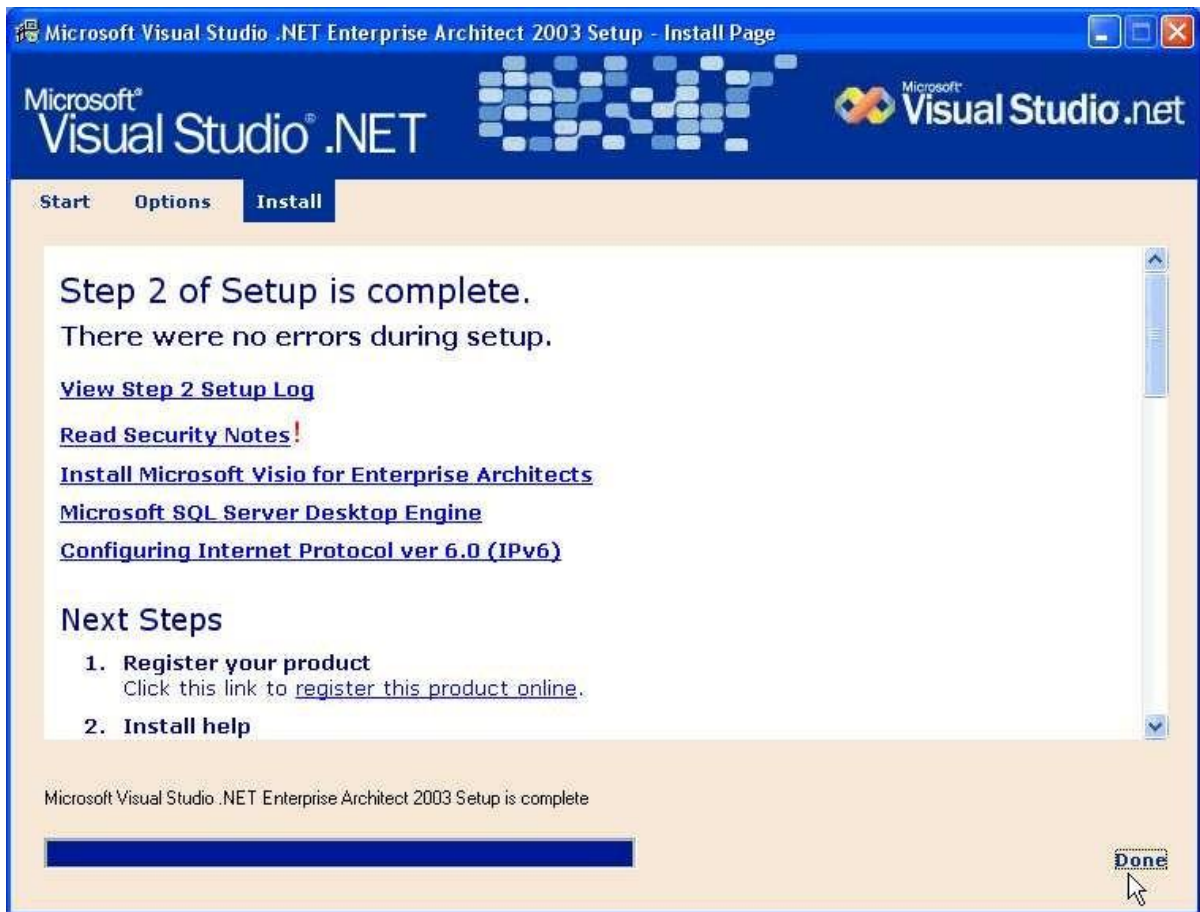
Microsoft Visual Studio .NET Enterprise Architect 2003 Setup - Install Page

Microsoft® Visual Studio® .NET

Microsoft® Visual Studio.net

Start Options Install

Step 2 of Setup is complete.

There were no errors during setup.

View Step 2 Setup Log

Read Security Notes!

Install Microsoft Visio for Enterprise Architects

Microsoft SQL Server Desktop Engine

Configuring Internet Protocol ver 6.0 (IPv6)

Next Steps

1. Register your product
Click this link to register this product online.

2. Install help

Microsoft Visual Studio .NET Enterprise Architect 2003 Setup is complete

Done